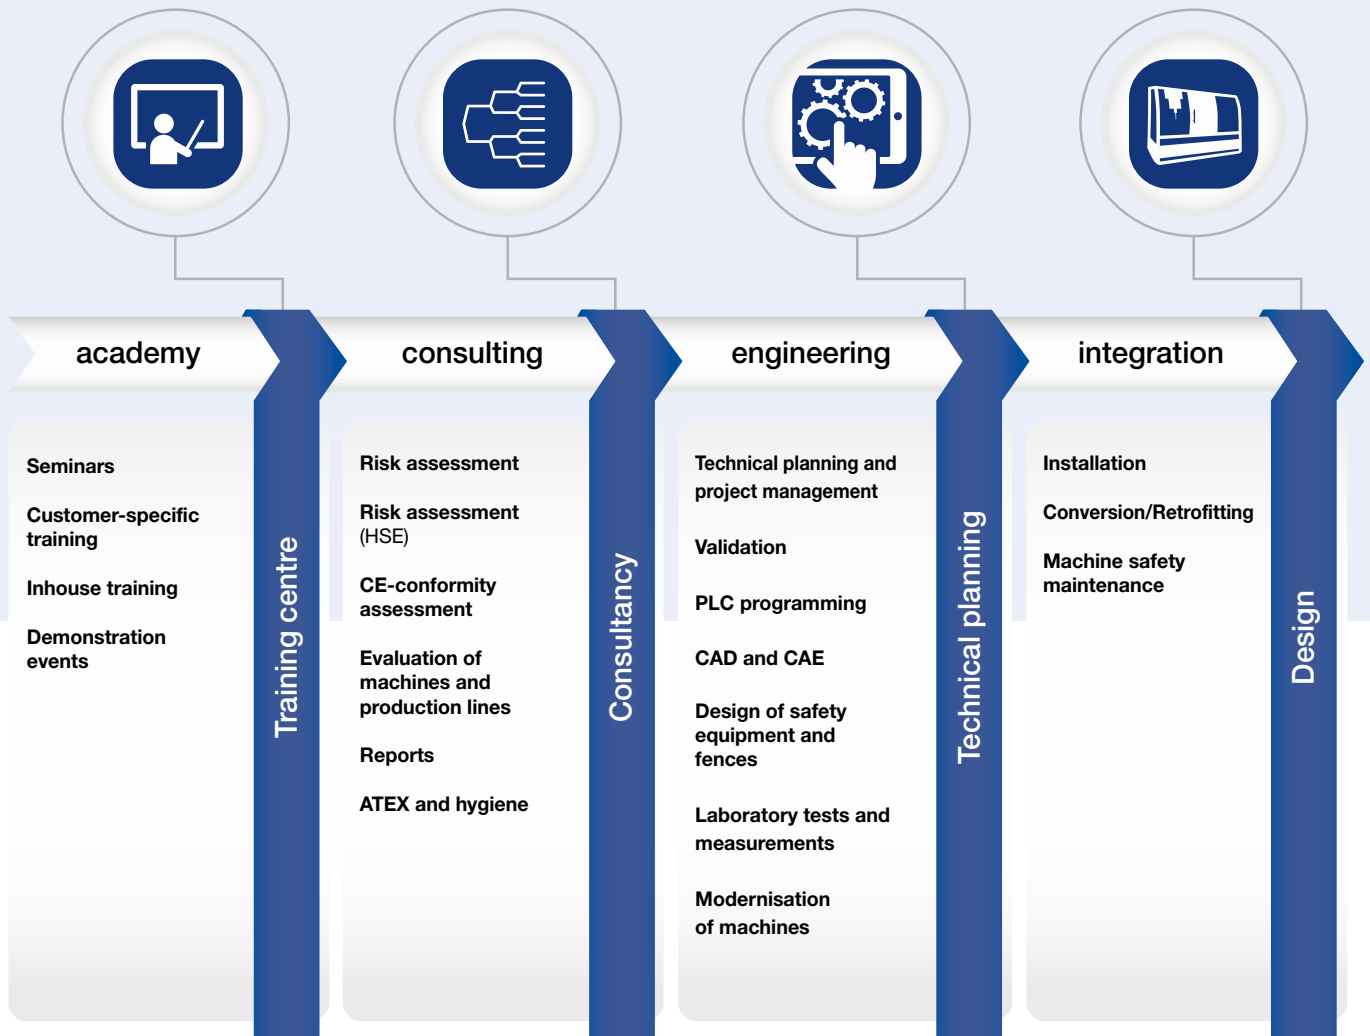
academy

Seminars

Customer-specific training

Inhouse training

Demonstration events

Training centre

consulting

Risk assessment

Risk assessment (HSE)

CE-conformity assessment

Evaluation of machines and production lines

Reports

ATEX and hygiene

Consultancy

engineering

Technical planning and project management

Validation

PLC programming

CAD and CAE

Design of safety equipment and fences

Laboratory tests and measurements

Modernisation of machines

Technical planning

integration

Installation

Conversion/Retrofitting

Machine safety maintenance

Design